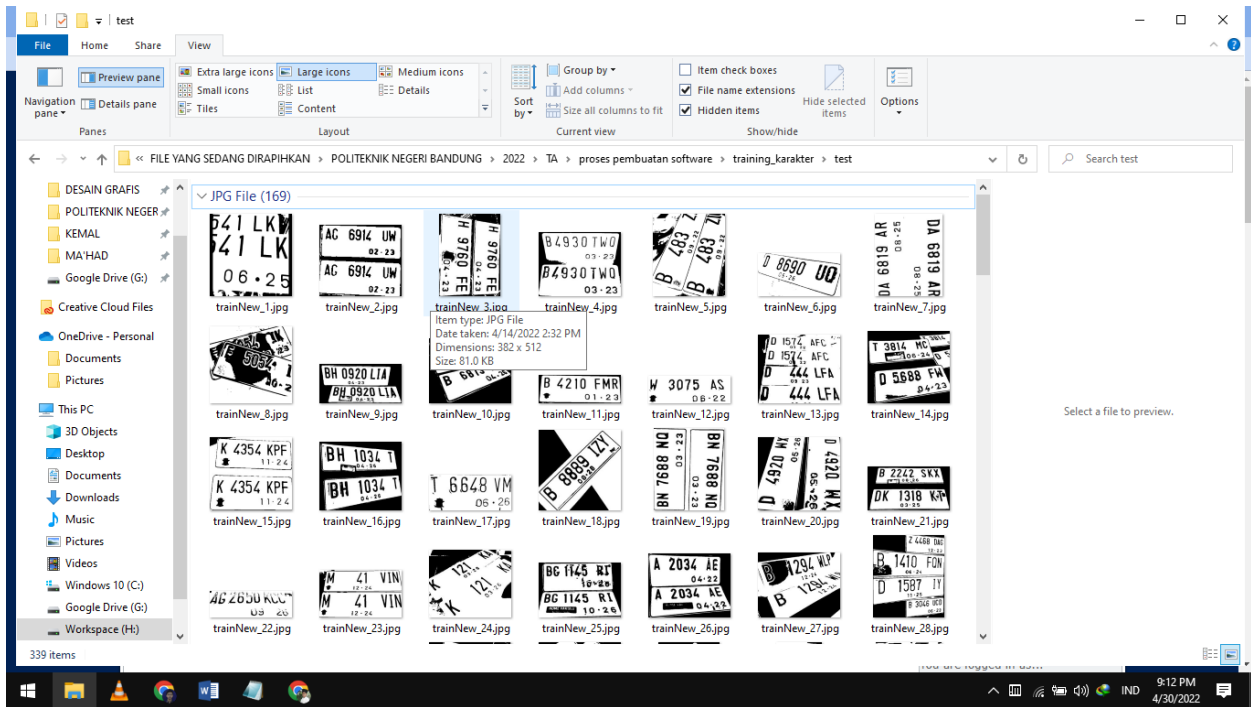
test

File Home Share View

Preview pane
Navigation pane
Details pane
Panes

Extra large icons
Large icons
Medium icons
Small icons
List
Details
Tiles
Content
Layout

Sort by
Group by
Add columns
Size all columns to fit
Current view

Item check boxes
File name extensions
Hidden items
Hide selected items
Show/hide

Options

« FILE YANG SEDANG DIRAPIHKAN › POLITEKNIK NEGERI BANDUNG › 2022 › TA › proses pembuatan software › training_karakter › test

Search test

DESAIN GRAFIS
POLITEKNIK NEGER
KEMAL
MA'HAD
Google Drive (G:)
Creative Cloud Files
OneDrive - Personal
Documents
Pictures
This PC
3D Objects
Desktop
Documents
Downloads
Music
Pictures
Videos
Windows 10 (C:)
Google Drive (G:)
Workspace (H:)

JPG File (169)

trainNew_1.jpg
trainNew_2.jpg
trainNew_3.jpg
trainNew_4.jpg
trainNew_5.jpg
trainNew_6.jpg
trainNew_7.jpg

Item type: JPG File
Date taken: 4/14/2022 2:32 PM
Dimensions: 382 x 512
Size: 81.0 KB

trainNew_8.jpg
trainNew_9.jpg
trainNew_10.jpg
trainNew_11.jpg
trainNew_12.jpg
trainNew_13.jpg
trainNew_14.jpg
trainNew_15.jpg
trainNew_16.jpg
trainNew_17.jpg
trainNew_18.jpg
trainNew_19.jpg
trainNew_20.jpg
trainNew_21.jpg
trainNew_22.jpg
trainNew_23.jpg
trainNew_24.jpg
trainNew_25.jpg
trainNew_26.jpg
trainNew_27.jpg
trainNew_28.jpg

Select a file to preview.

339 items

You are logged in as...

IND
9:12 PM
4/30/2022